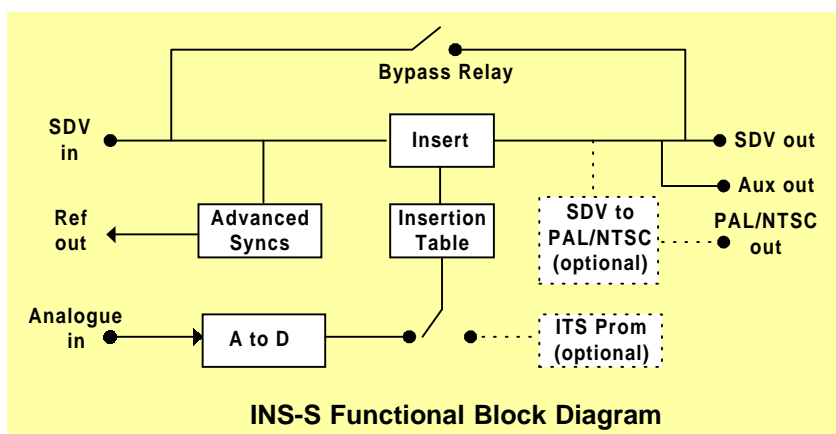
Bypass Relay

SDV in

Insert

SDV out

Aux out

Ref out

Advanced Syncs

Insertion Table

SDV to PAL/NTSC (optional)

PAL/NTSC out

Analogue in

A to D

ITS Prom (optional)

INS-S Functional Block Diagram